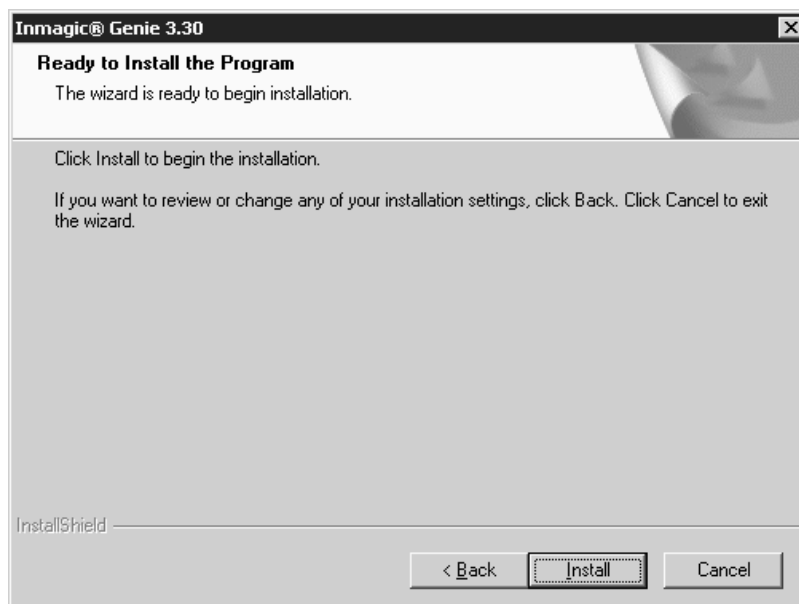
Inmagic® Genie 3.30

Ready to Install the Program

The wizard is ready to begin installation.

Click Install to begin the installation.

If you want to review or change any of your installation settings, click Back. Click Cancel to exit the wizard.

InstallShield

< Back

Install

Cancel